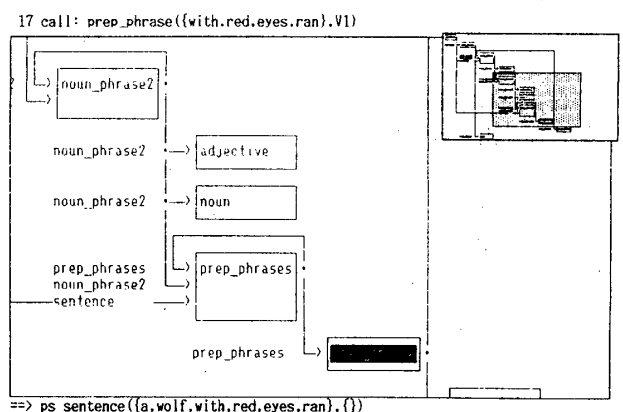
17 call: prep_phrase([with.red.eyes.ran],V1)

noun_phrase2

noun_phrase2

adjective

noun_phrase2

noun

prep_phrases
noun_phrase2
sentence

prep_phrases

prep_phrases

==> ps sentence([a.wolf.with.red.eyes.ran],[])